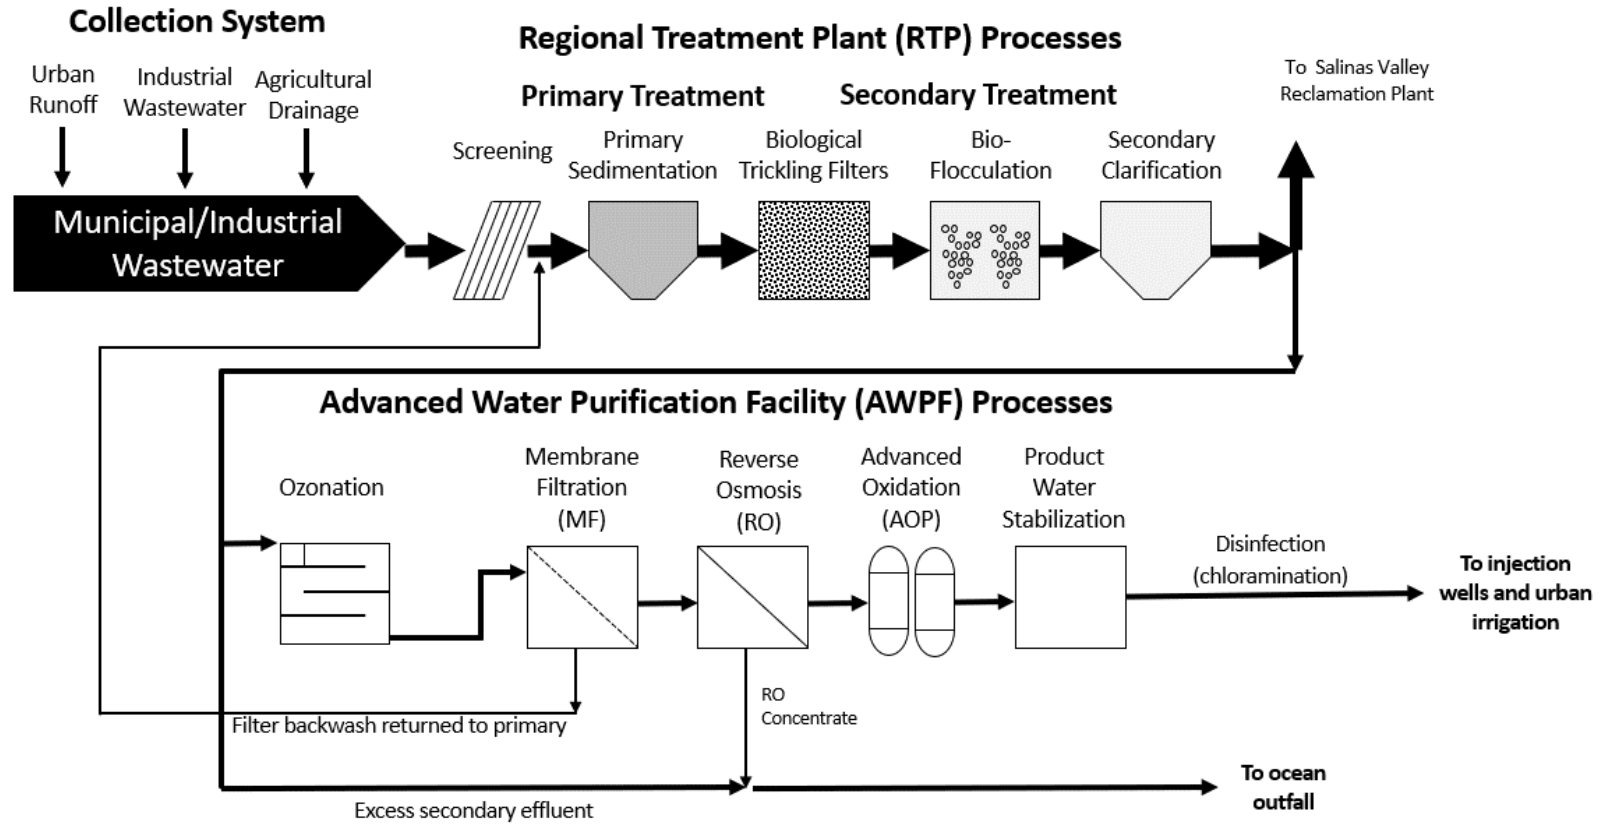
Collection System

Urban Runoff

Industrial Wastewater

Agricultural Drainage

Municipal/Industrial Wastewater

Regional Treatment Plant (RTP) Processes

Primary Treatment

Secondary Treatment

To Salinas Valley Reclamation Plant

Screening

Primary Sedimentation

Biological Trickling Filters

Bio-Flocculation

Secondary Clarification

Advanced Water Purification Facility (AWPF) Processes

Ozonation

Membrane Filtration (MF)

Reverse Osmosis (RO)

Advanced Oxidation (AOP)

Product Water Stabilization

Disinfection (chloramination)

To injection wells and urban irrigation

RO Concentrate

Filter backwash returned to primary

Excess secondary effluent

To ocean outfall